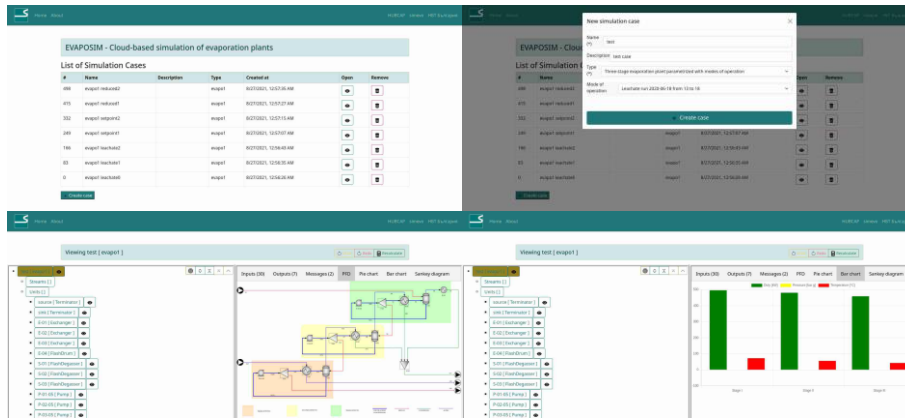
Home About

HUBCAT Values FAIT Eurocase

EVAPOSIM - Cloud-based simulation of evaporation plants

List of Simulation Cases

| # | Name | Description | Type | Created at | Open | Remove |
|---|---|---|---|---|---|---|
| 490 | evapo1 reduced2 | | evapo1 | 8/27/2021, 12:57:35 AM | | |
| 415 | evapo1 reduced1 | | evapo1 | 8/27/2021, 12:57:21 AM | | |
| 332 | evapo1 setpoint2 | | evapo1 | 8/27/2021, 12:57:15 AM | | |
| 249 | evapo1 setpoint1 | | evapo1 | 8/27/2021, 12:57:07 AM | | |
| 166 | evapo1 leachate2 | | evapo1 | 8/27/2021, 12:56:43 AM | | |
| 83 | evapo1 leachate1 | | evapo1 | 8/27/2021, 12:56:35 AM | | |
| 0 | evapo1 leachate0 | | evapo1 | 8/27/2021, 12:56:26 AM | | |

Create case

New simulation case

Name (*) test

Description test case

Type (*) Three-stage evaporation plant parametrized with modes of operation

Mode of operation Leachate run 2020-06-18 from 13 to 18

Create case

Viewing test [ evapo1 ]

Streams [ ]

Units [ ]

source [ Terminator ]

sink [ Terminator ]

E-01 [ Exchanger ]

E-02 [ Exchanger ]

E-03 [ Exchanger ]

E-04 [ Exchanger ]

E-06 [ FlashDrum ]

S-01 [ FlashDegasser ]

S-02 [ FlashDegasser ]

S-03 [ FlashDegasser ]

P-01-01 [ Pump ]

P-02-01 [ Pump ]

P-03-01 [ Pump ]

Inputs (30) Outputs (7) Messages (2) PFD Pie chart Bar chart Sankey diagram

Stage 1 Stage 2 Stage 3